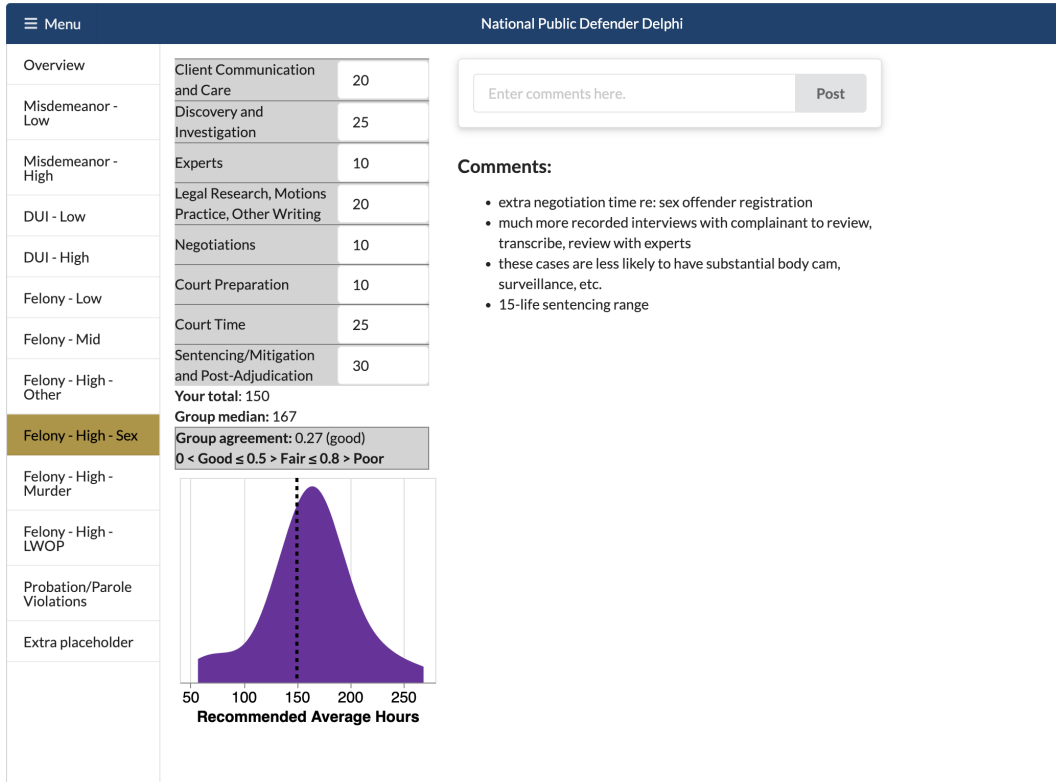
≡ Menu

National Public Defender Delphi

Overview

Misdemeanor - Low

Misdemeanor - High

DUI - Low

DUI - High

Felony - Low

Felony - Mid

Felony - High - Other

Felony - High - Sex

Felony - High - Murder

Felony - High - LWOP

Probation/Parole Violations

Extra placeholder

| | |
|---|---|
| Client Communication and Care | 20 |
| Discovery and Investigation | 25 |
| Experts | 10 |
| Legal Research, Motions Practice, Other Writing | 20 |
| Negotiations | 10 |
| Court Preparation | 10 |
| Court Time | 25 |
| Sentencing/Mitigation and Post-Adjudication | 30 |

**Your total**: 150
**Group median:** 167
**Group agreement:** 0.27 (good)
**0 < Good ≤ 0.5 > Fair ≤ 0.8 > Poor**

50 100 150 200 250
**Recommended Average Hours**

Enter comments here.

Post

**Comments:**

- extra negotiation time re: sex offender registration
- much more recorded interviews with complainant to review, transcribe, review with experts
- these cases are less likely to have substantial body cam, surveillance, etc.
- 15-life sentencing range